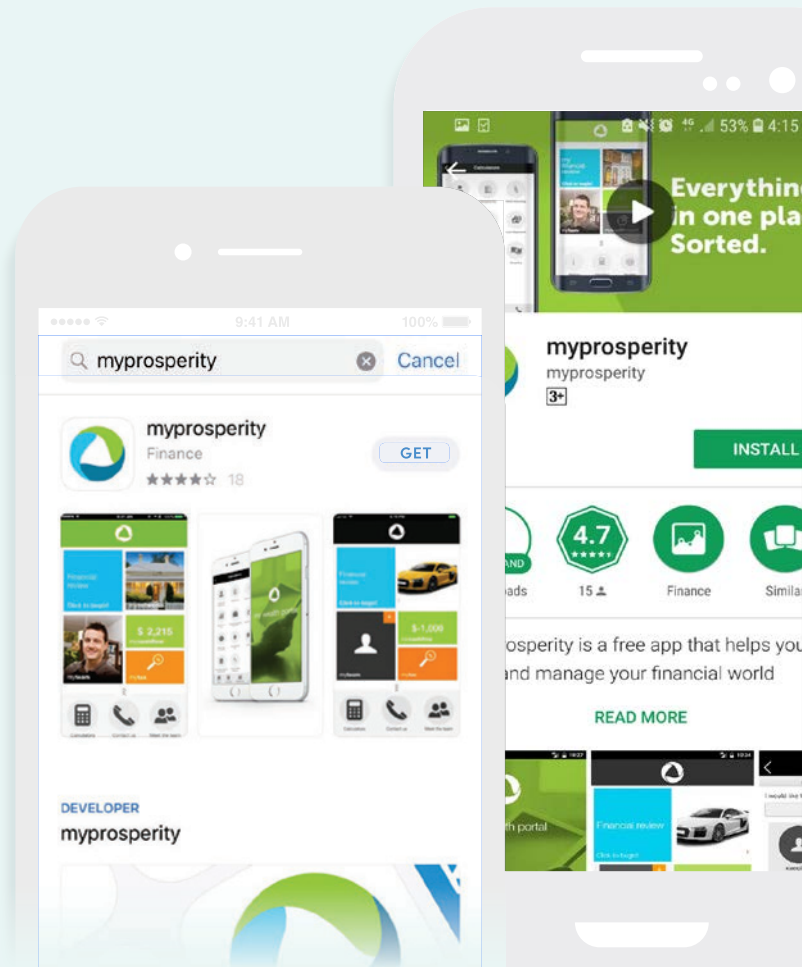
9:41 AM
100%

myprosperity
Cancel

myprosperity
Finance
★★★★☆ 18
GET

$ 2,215
$-1,006

DEVELOPER
myprosperity

53% 4:15

Everythin
in one pla
Sorted.

myprosperity
myprosperity
3+

INSTALL

AND
oads

4.7
15

Finance

Simila

osperity is a free app that helps you
and manage your financial world

READ MORE